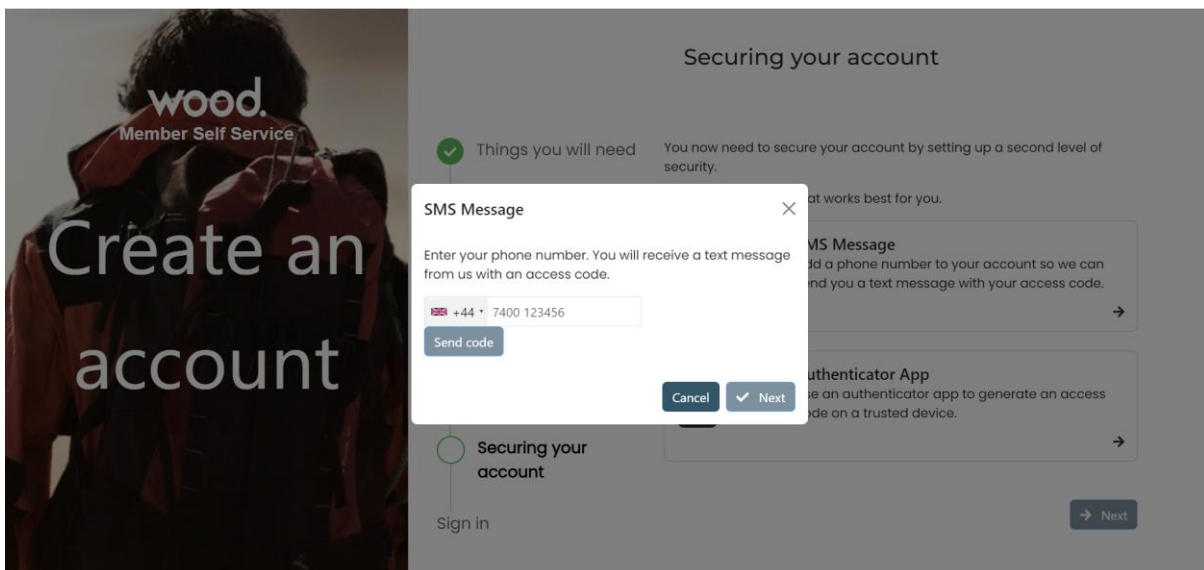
wood.
Member Self Service

Create an account

Securing your account

Things you will need

You now need to secure your account by setting up a second level of security.

at works best for you.

MS Message
dd a phone number to your account so we can nd you a text message with your access code.

uthenticator App
e an authenticator app to generate an access ode on a trusted device.

Securing your account

Sign in

Next

SMS Message

Enter your phone number. You will receive a text message from us with an access code.

+44 7400 123456

Send code

Cancel
Next